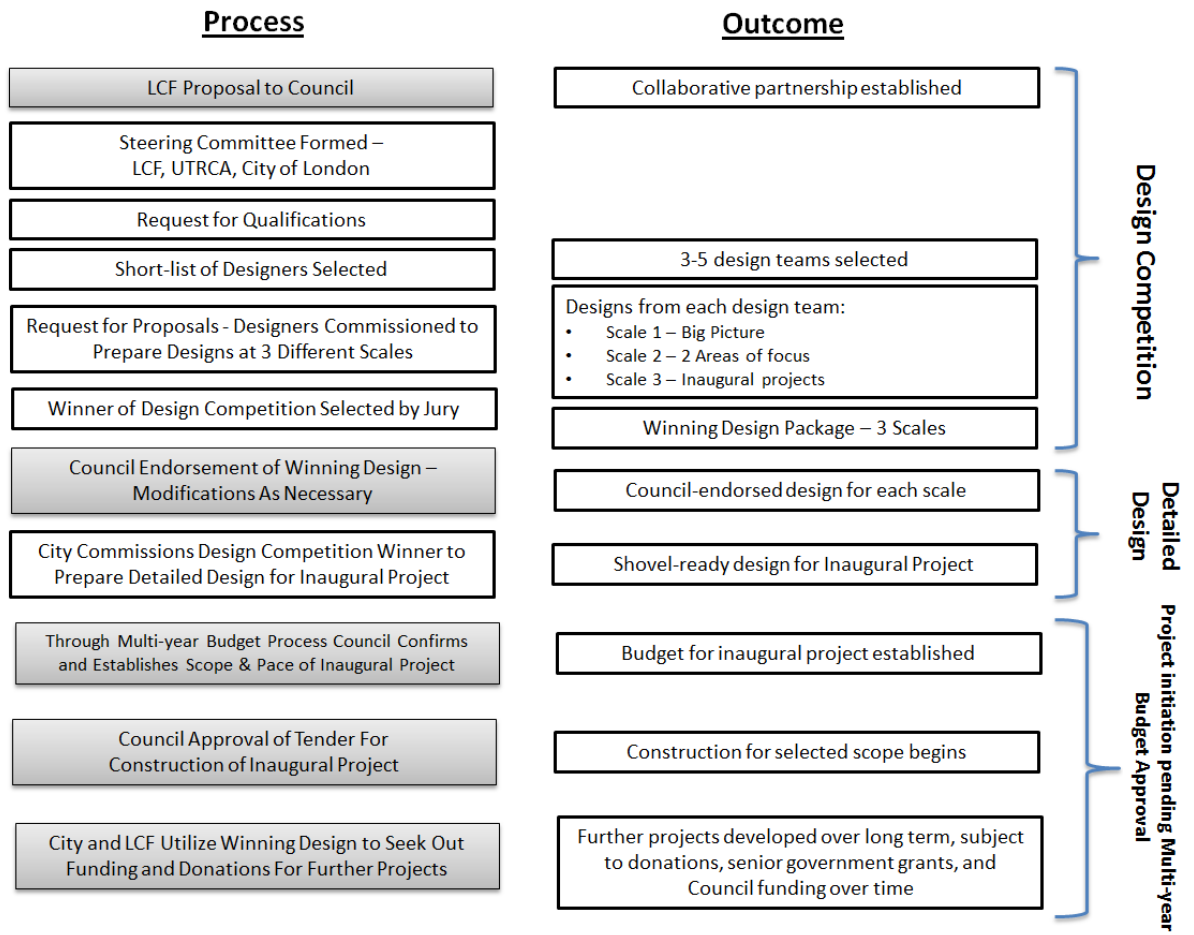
**Process**

**Outcome**

LCF Proposal to Council

Collaborative partnership established

Steering Committee Formed – LCF, UTRCA, City of London

Request for Qualifications

Short-list of Designers Selected

3-5 design teams selected

Request for Proposals - Designers Commissioned to Prepare Designs at 3 Different Scales

Designs from each design team:
- Scale 1 – Big Picture
- Scale 2 – 2 Areas of focus
- Scale 3 – Inaugural projects

Winner of Design Competition Selected by Jury

Winning Design Package – 3 Scales

Design Competition

Council Endorsement of Winning Design – Modifications As Necessary

Council-endorsed design for each scale

City Commissions Design Competition Winner to Prepare Detailed Design for Inaugural Project

Shovel-ready design for Inaugural Project

Detailed Design

Through Multi-year Budget Process Council Confirms and Establishes Scope & Pace of Inaugural Project

Budget for inaugural project established

Council Approval of Tender For Construction of Inaugural Project

Construction for selected scope begins

City and LCF Utilize Winning Design to Seek Out Funding and Donations For Further Projects

Further projects developed over long term, subject to donations, senior government grants, and Council funding over time

Project initiation pending Multi-year Budget Approval